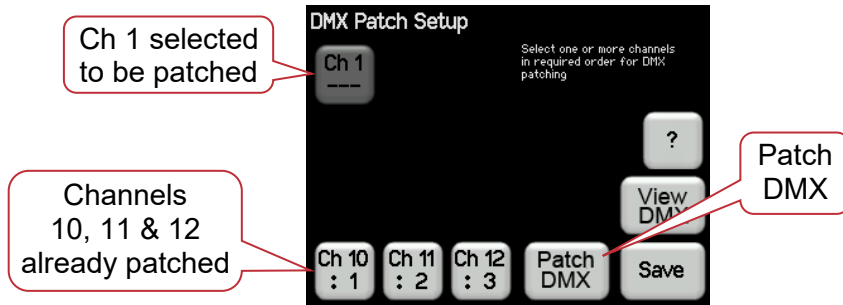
Ch 1 selected to be patched

DMX Patch Setup

Select one or more channels in required order for DMX patching

Ch 1
---

?

View DMX

Patch DMX

Channels 10, 11 & 12 already patched

Ch 10
: 1

Ch 11
: 2

Ch 12
: 3

Patch DMX

Save